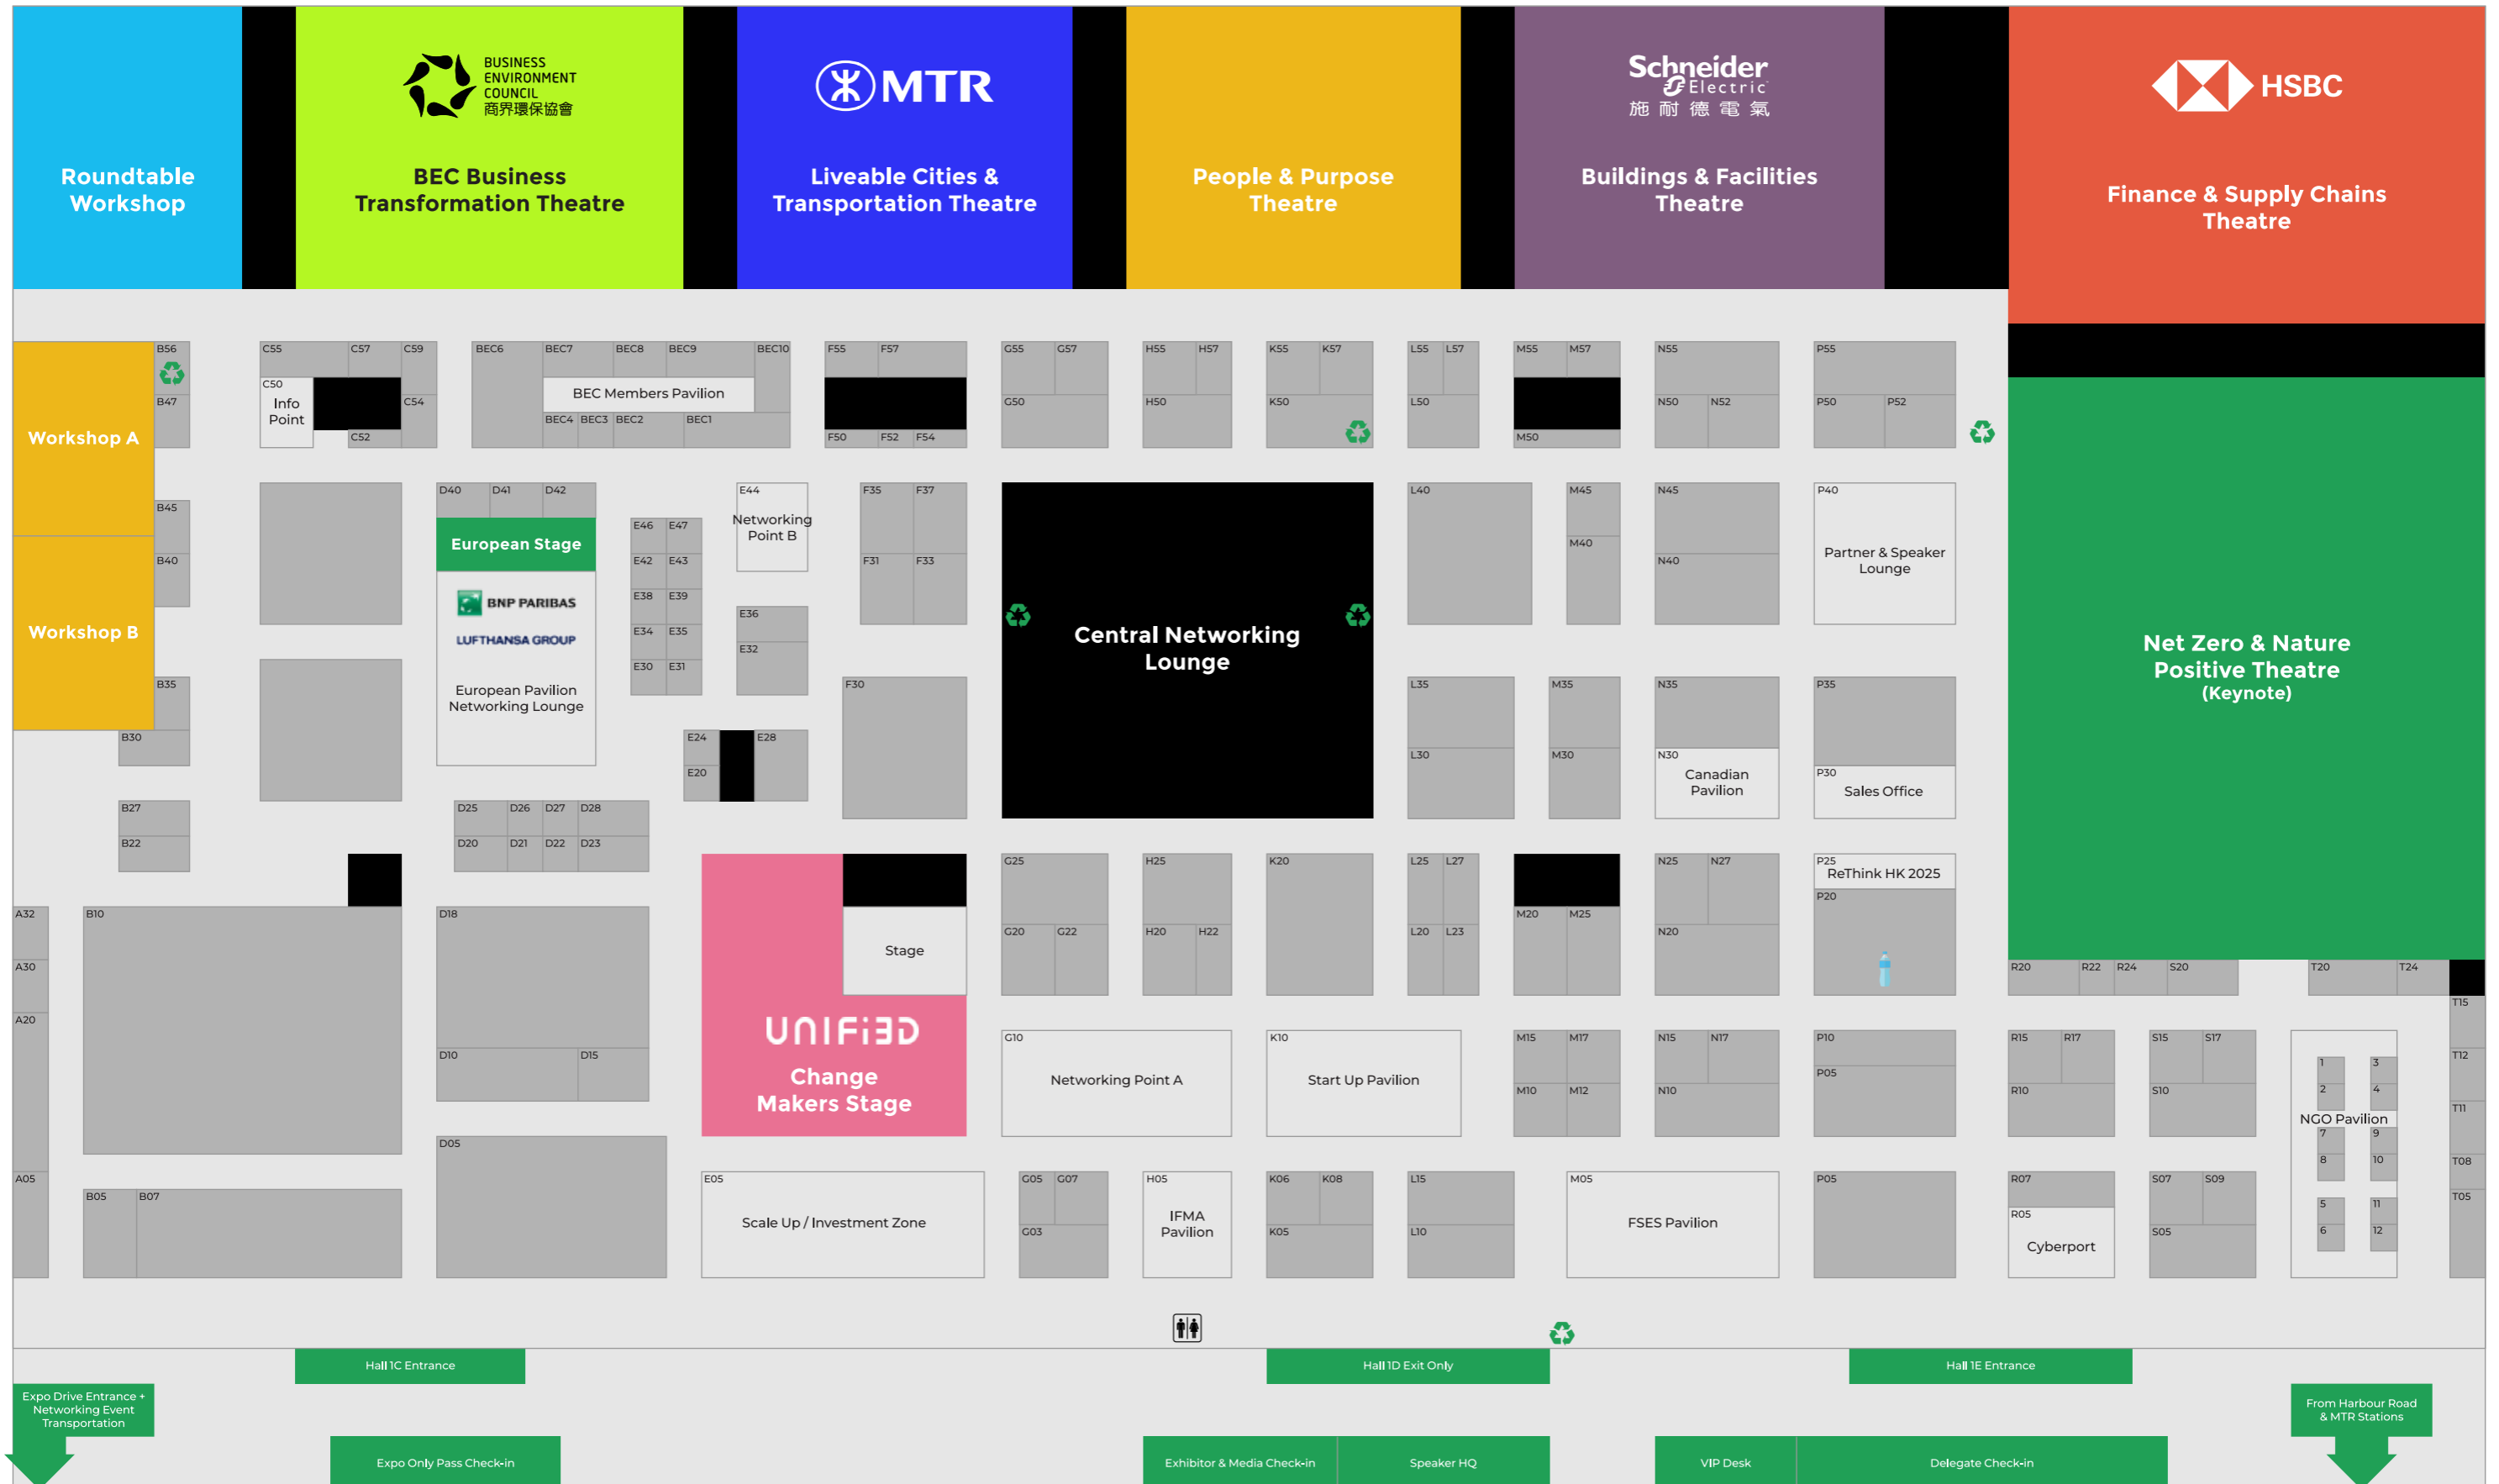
Roundtable Workshop

BUSINESS ENVIRONMENT COUNCIL 商界環保協會
BEC Business Transformation Theatre

MTR
Liveable Cities & Transportation Theatre

People & Purpose Theatre

Schneider Electric 施耐德電氣
Buildings & Facilities Theatre

HSBC
Finance & Supply Chains Theatre

Workshop A
Workshop B

B56 B47 B45 B40 B35 B30 B27 B22

C55 C57 C59 C50 Info Point C54 C52

BEC6 BEC7 BEC8 BEC9 BEC10 BEC Members Pavilion BEC4 BEC3 BEC2 BEC1

F55 F57 F50 F52 F54

G55 G57 G50

H55 H57 H50

K55 K57 K50

L55 L57 L50

M55 M57 M50

N55 N50 N52

P55 P50 P52

D40 D41 D42
European Stage
BNP PARIBAS
LUFTHANSA GROUP
European Pavilion Networking Lounge

E46 E47 E42 E43 E38 E39 E34 E35 E30 E31

E44 Networking Point B

E36 E32

F35 F37 F31 F33

F30

Central Networking Lounge

L40

M45 M40

N45 N40

P40 Partner & Speaker Lounge

Net Zero & Nature Positive Theatre (Keynote)

E24 E20 E28

L35 L30

M35 M30

N35 N30 Canadian Pavilion

P35 P30 Sales Office

D25 D26 D27 D28 D20 D21 D22 D23

Stage

UNIFI3D
Change Makers Stage

G25 G20 G22

H25 H20 H22

K20

L25 L27 L20 L23

M20 M25

N25 N27 N20

P25 ReThink HK 2025 P20

A32 A30 A20 A05

B10

D18 D10 D15

R20 R22 R24 S20 T20 T24

T15 T12 T11 T08 T05

G10 Networking Point A

K10 Start Up Pavilion

M15 M17 M10 M12

N15 N17 N10

P10 P05

R15 R17 R10

S15 S17 S10

1 3 2 4 NGO Pavilion 7 9 8 10 5 11 6 12

D05

B05 B07

E05 Scale Up / Investment Zone

G05 G07 G03

H05 IFMA Pavilion

K06 K08 K05

L15 L10

M05 FSES Pavilion

P05

R07 R05 Cyberport

S07 S09 S05

Hall 1C Entrance
Hall 1D Exit Only
Hall 1E Entrance

Expo Drive Entrance + Networking Event Transportation

From Harbour Road & MTR Stations

Expo Only Pass Check-in
Exhibitor & Media Check-in
Speaker HQ
VIP Desk
Delegate Check-in